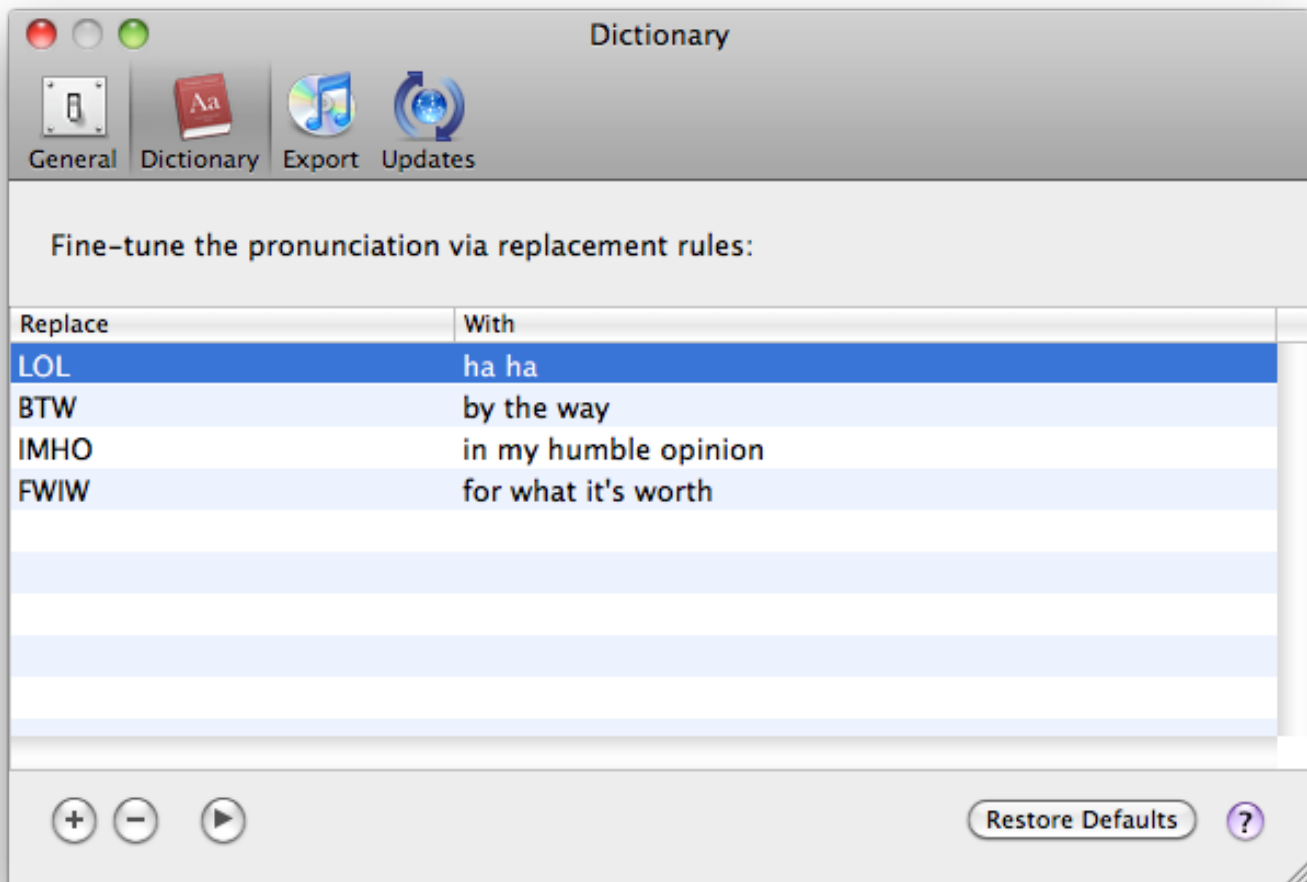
Dictionary

General Dictionary Export Updates

Fine-tune the pronunciation via replacement rules:

| Replace | With |
|---|---|
| LOL | ha ha |
| BTW | by the way |
| IMHO | in my humble opinion |
| FWIW | for what it's worth |

Restore Defaults ?